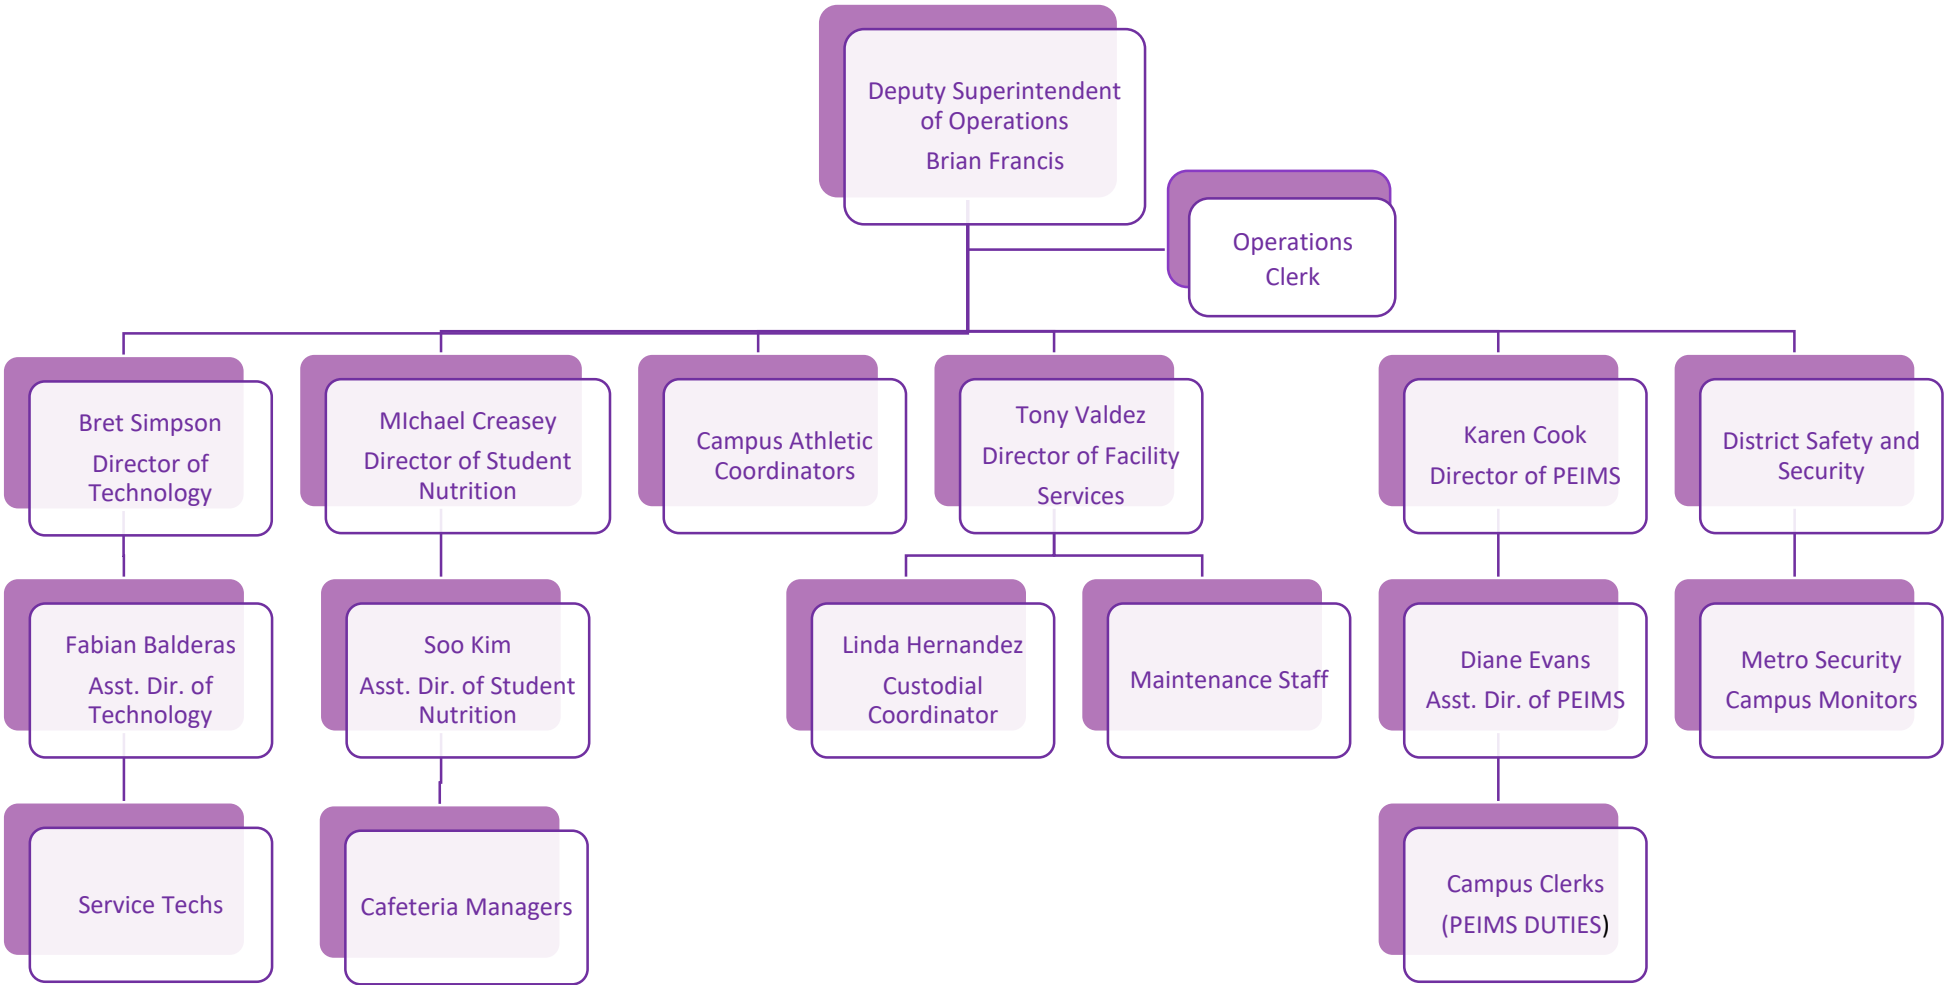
Deputy Superintendent of Operations
Brian Francis

Operations Clerk

Bret Simpson
Director of Technology

MIchael Creasey
Director of Student Nutrition

Campus Athletic Coordinators

Tony Valdez
Director of Facility Services

Karen Cook
Director of PEIMS

District Safety and Security

Fabian Balderas
Asst. Dir. of Technology

Soo Kim
Asst. Dir. of Student Nutrition

Linda Hernandez
Custodial Coordinator

Maintenance Staff

Diane Evans
Asst. Dir. of PEIMS

Metro Security
Campus Monitors

Service Techs

Cafeteria Managers

Campus Clerks
(PEIMS DUTIES)